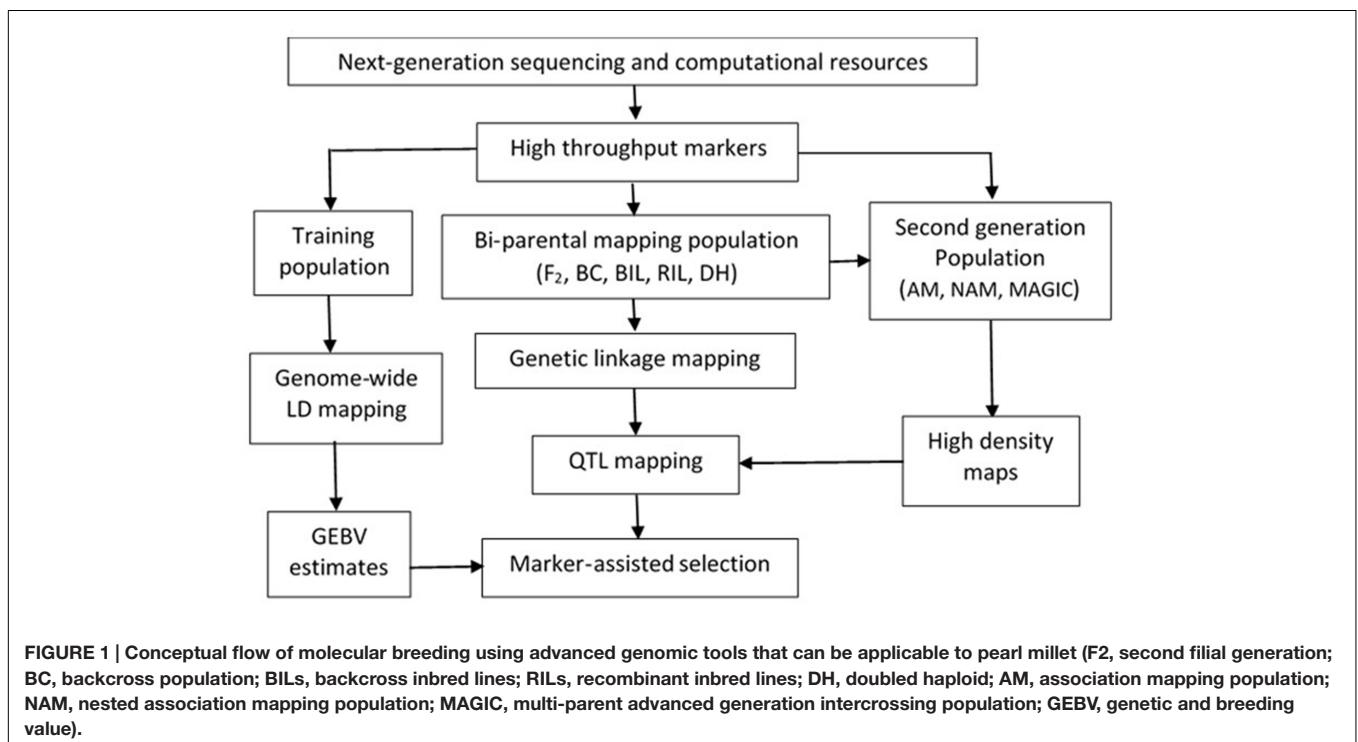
Next-generation sequencing and computational resources

High throughput markers

Training population

Bi-parental mapping population ($F_2$, BC, BIL, RIL, DH)

Second generation Population (AM, NAM, MAGIC)

Genetic linkage mapping

Genome-wide LD mapping

QTL mapping

High density maps

GEBV estimates

Marker-assisted selection

FIGURE 1 | Conceptual flow of molecular breeding using advanced genomic tools that can be applicable to pearl millet (F2, second filial generation; BC, backcross population; BILs, backcross inbred lines; RILs, recombinant inbred lines; DH, doubled haploid; AM, association mapping population; NAM, nested association mapping population; MAGIC, multi-parent advanced generation intercrossing population; GEBV, genetic and breeding value).